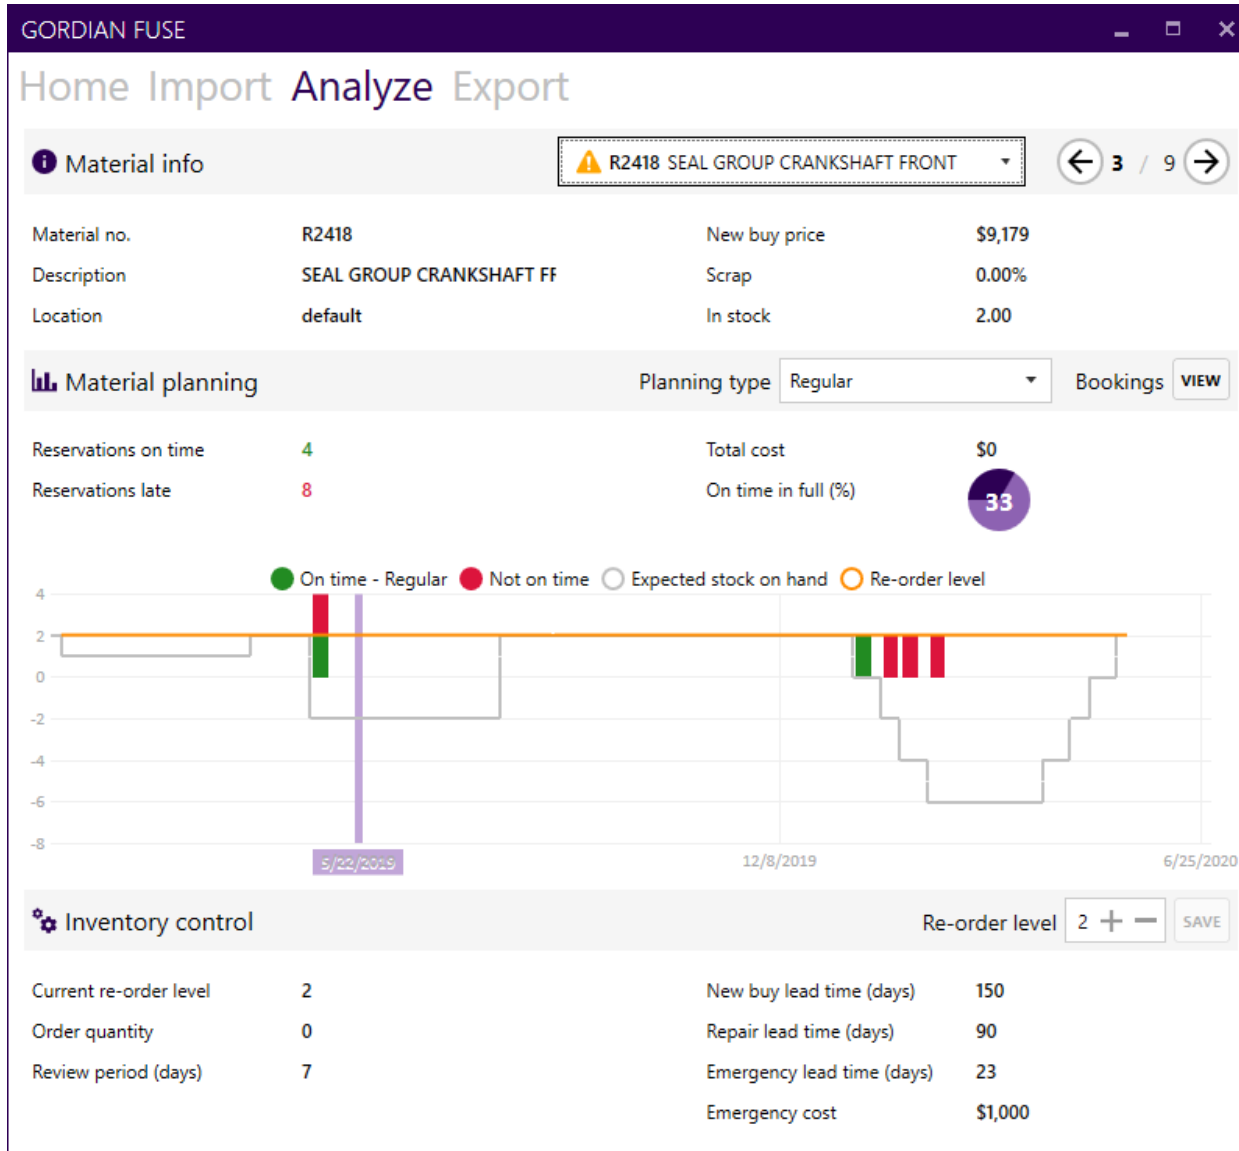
GORDIAN FUSE

Home Import Analyze Export

Material info

R2418 SEAL GROUP CRANKSHAFT FRONT

3 / 9

Material no. R2418
Description SEAL GROUP CRANKSHAFT FF
Location default

New buy price $9,179
Scrap 0.00%
In stock 2.00

Material planning

Planning type Regular

Bookings VIEW

Reservations on time 4
Reservations late 8

Total cost $0
On time in full (%) 33

On time - Regular Not on time Expected stock on hand Re-order level

4
2
0
-2
-4
-6
-8

5/22/2019 12/8/2019 6/25/2020

Inventory control

Re-order level 2 SAVE

Current re-order level 2
Order quantity 0
Review period (days) 7

New buy lead time (days) 150
Repair lead time (days) 90
Emergency lead time (days) 23
Emergency cost $1,000